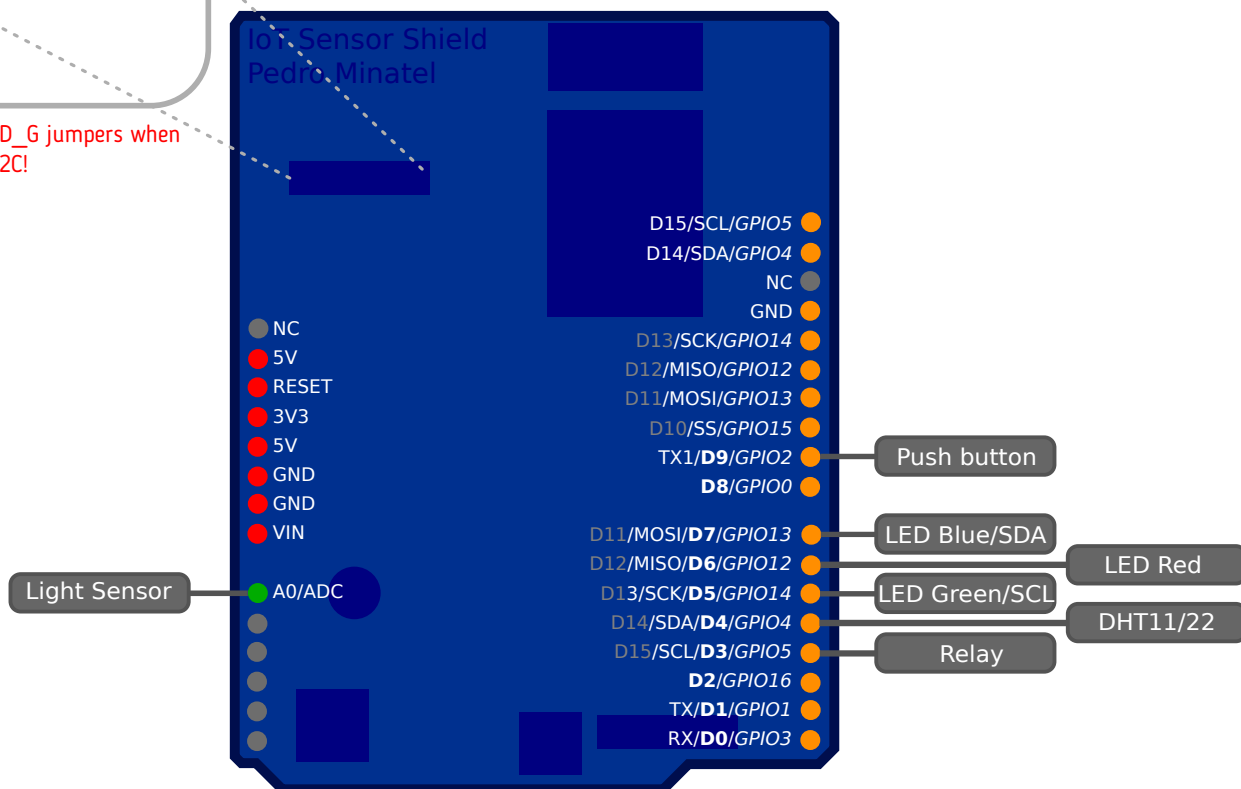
D_G jumpers when
2C!

IoT Sensor Shield
Pedro Minatel

D15/SCL/GPIO5
D14/SDA/GPIO4
NC
GND
D13/SCK/GPIO14
D12/MISO/GPIO12
D11/MOSI/GPIO13
D10/SS/GPIO15
TX1/**D9**/GPIO2
**D8**/GPIO0
D11/MOSI/**D7**/GPIO13
D12/MISO/**D6**/GPIO12
D13/SCK/**D5**/GPIO14
D14/SDA/**D4**/GPIO4
D15/SCL/**D3**/GPIO5
**D2**/GPIO16
TX/**D1**/GPIO1
RX/**D0**/GPIO3

NC
5V
RESET
3V3
5V
GND
GND
VIN
A0/ADC

Light Sensor

Push button
LED Blue/SDA
LED Red
LED Green/SCL
DHT11/22
Relay